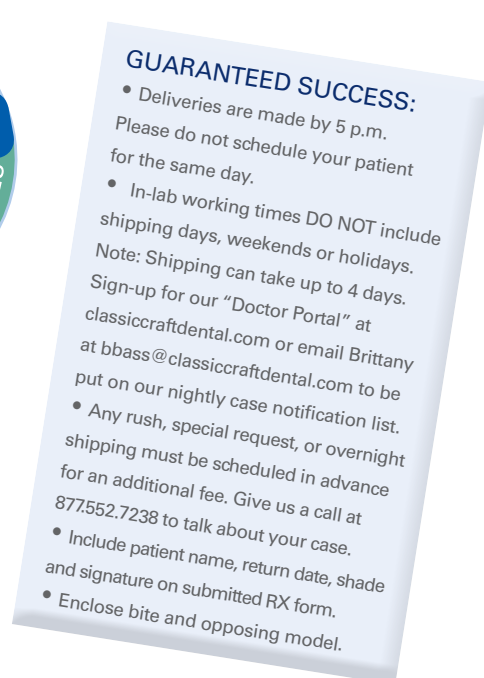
GUARANTEED SUCCESS:

• Deliveries are made by 5 p.m. Please do not schedule your patient for the same day.

• In-lab working times DO NOT include shipping days, weekends or holidays. Note: Shipping can take up to 4 days. Sign-up for our "Doctor Portal" at classiccraftdental.com or email Brittany at bbass@classiccraftdental.com to be put on our nightly case notification list.

• Any rush, special request, or overnight shipping must be scheduled in advance for an additional fee. Give us a call at 877.552.7238 to talk about your case.

• Include patient name, return date, shade and signature on submitted RX form.

• Enclose bite and opposing model.